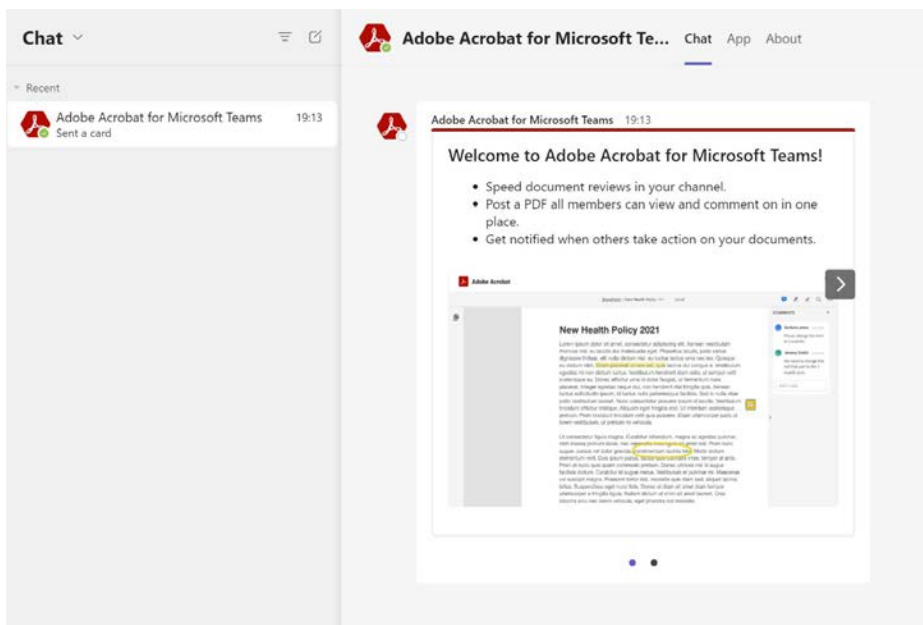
Chat

Recent

Adobe Acrobat for Microsoft Teams 19:13
Sent a card

Adobe Acrobat for Microsoft Te... Chat App About

Adobe Acrobat for Microsoft Teams 19:13

Welcome to Adobe Acrobat for Microsoft Teams!

- Speed document reviews in your channel.
- Post a PDF all members can view and comment on in one place.
- Get notified when others take action on your documents.

Adobe Acrobat

New Health Policy 2021

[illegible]